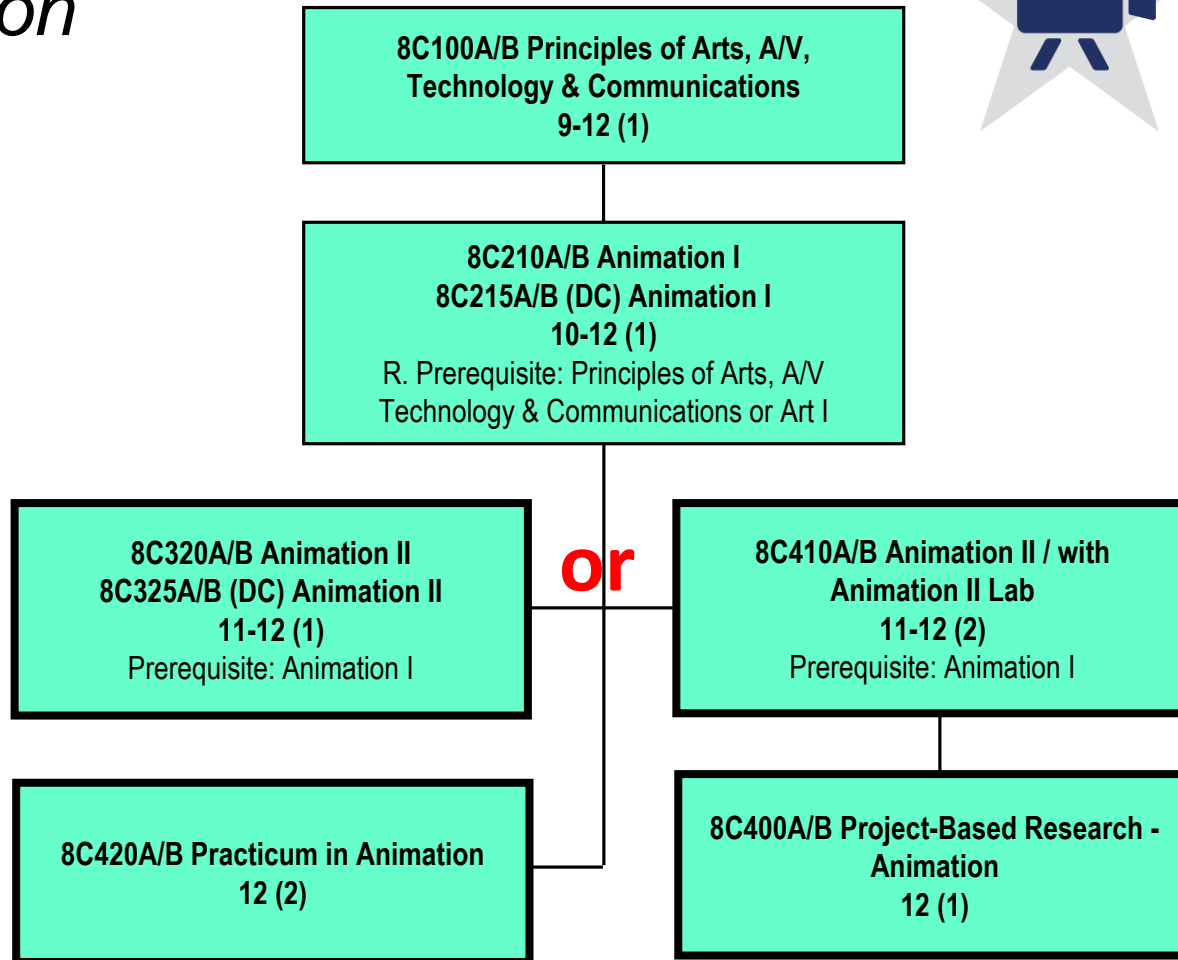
on

8C100A/B Principles of Arts, A/V, Technology & Communications
9-12 (1)

8C210A/B Animation I
8C215A/B (DC) Animation I
10-12 (1)
R. Prerequisite: Principles of Arts, A/V Technology & Communications or Art I

8C320A/B Animation II
8C325A/B (DC) Animation II
11-12 (1)
Prerequisite: Animation I

or

8C410A/B Animation II / with Animation II Lab
11-12 (2)
Prerequisite: Animation I

8C420A/B Practicum in Animation
12 (2)

8C400A/B Project-Based Research - Animation
12 (1)